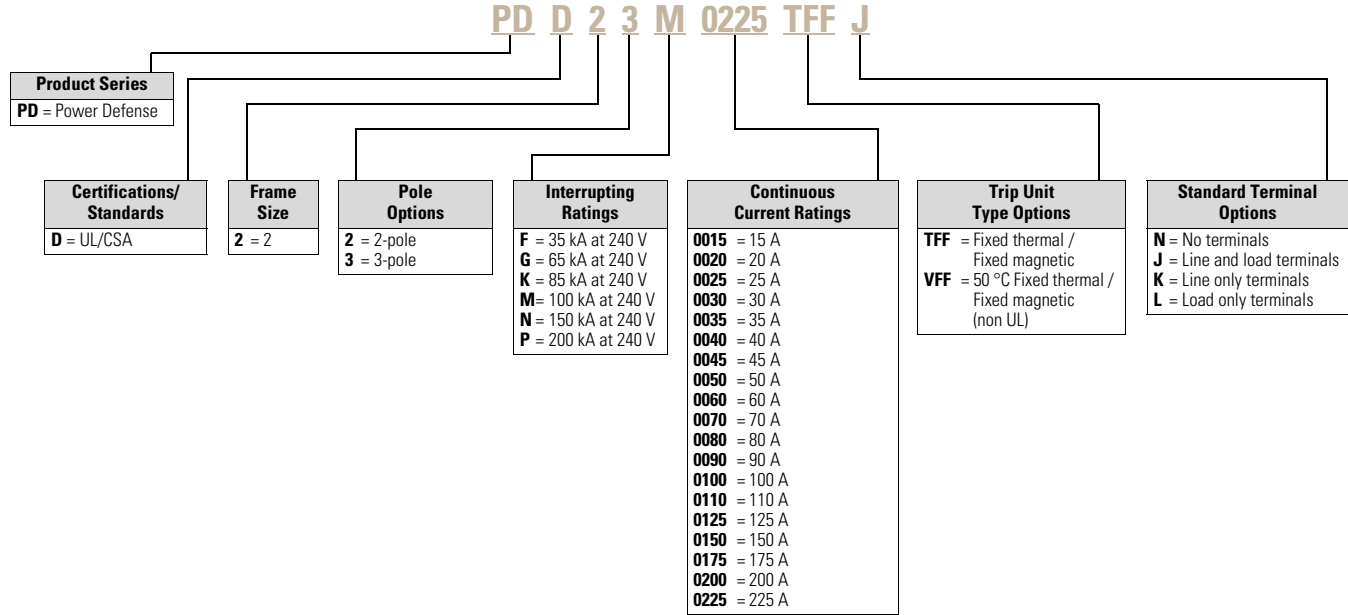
PD D 2 3 M 0225 TFF J

Product Series
PD = Power Defense

Certifications/ Standards
D = UL/CSA

Frame Size
2 = 2

Pole Options
2 = 2-pole
3 = 3-pole

Interrupting Ratings
F = 35 kA at 240 V
G = 65 kA at 240 V
K = 85 kA at 240 V
M= 100 kA at 240 V
N = 150 kA at 240 V
P = 200 kA at 240 V

Continuous Current Ratings
0015 = 15 A
0020 = 20 A
0025 = 25 A
0030 = 30 A
0035 = 35 A
0040 = 40 A
0045 = 45 A
0050 = 50 A
0060 = 60 A
0070 = 70 A
0080 = 80 A
0090 = 90 A
0100 = 100 A
0110 = 110 A
0125 = 125 A
0150 = 150 A
0175 = 175 A
0200 = 200 A
0225 = 225 A

Trip Unit Type Options
TFF = Fixed thermal / Fixed magnetic
VFF = 50 °C Fixed thermal / Fixed magnetic (non UL)

Standard Terminal Options
N = No terminals
J = Line and load terminals
K = Line only terminals
L = Load only terminals